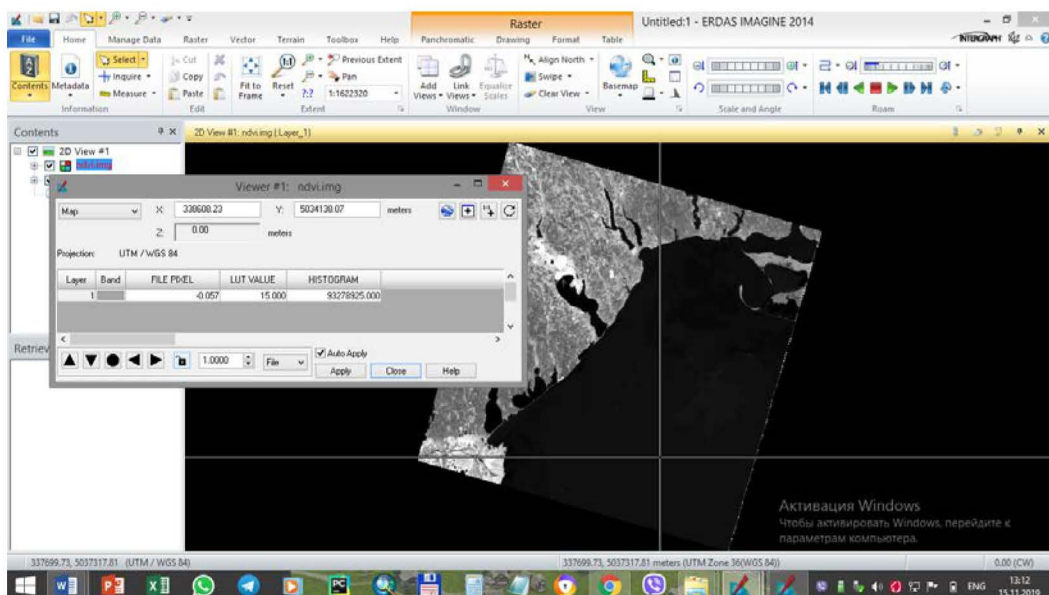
Raster
Untitled:1 - ERDAS IMAGINE 2014
File
Home
Manage Data
Raster
Vector
Terrain
Toolbox
Help
Panchromatic
Drawing
Format
Table
Contents
Metadata
Select
Inquire
Measure
Information
Cut
Copy
Paste
Edit
Fit to Frame
Reset
Previous Extent
Pan
1:1622320
Extent
Add Views
Link Views
Equalize Scales
Window
Align North
Swipe
Clear View
Basemap
View
Scale and Angle
Roam
Contents
2D View #1: ndvi.img (:Layer_1)
2D View #1
ndvi.img
Viewer #1: ndvi.img
Map
X: 330600.23
Y: 5034138.07
meters
Z: 0.00
meters
Projection: UTM / WGS 84

| Layer | Band | FILE PIXEL | LUT VALUE | HISTOGRAM |
|---|---|---|---|---|
| 1 | | -0.057 | 15.000 | 93278925.000 |

Retriev
1.0000
File
Auto Apply
Apply
Close
Help
Активация Windows
Чтобы активировать Windows, перейдите к параметрам компьютера.
337699.73, 5037317.81 (UTM / WGS 84)
337699.73, 5037317.81 meters (UTM Zone 36(WGS 84))
0.00 (CW)
ENG
13:12
15.11.2019